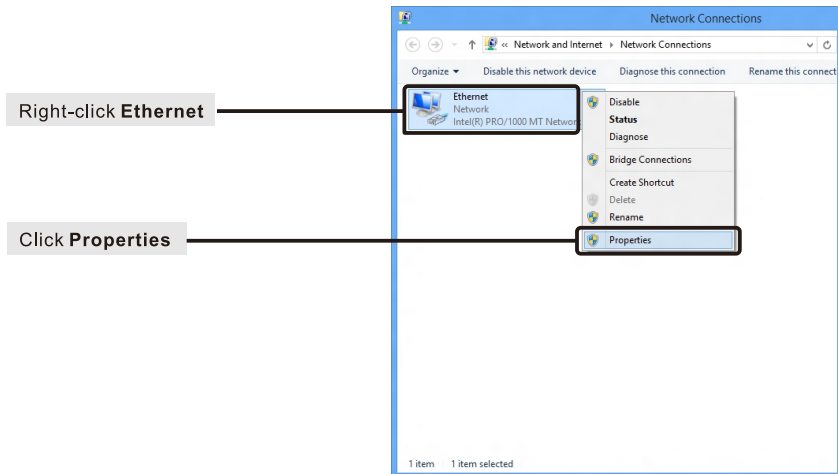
Right-click Ethernet

Click Properties

Network Connections

« Network and Internet › Network Connections

Organize ▾ Disable this network device Diagnose this connection Rename this connect

Ethernet
Network
Intel(R) PRO/1000 MT Networ

Disable
Status
Diagnose
Bridge Connections
Create Shortcut
Delete
Rename
Properties

1 item 1 item selected